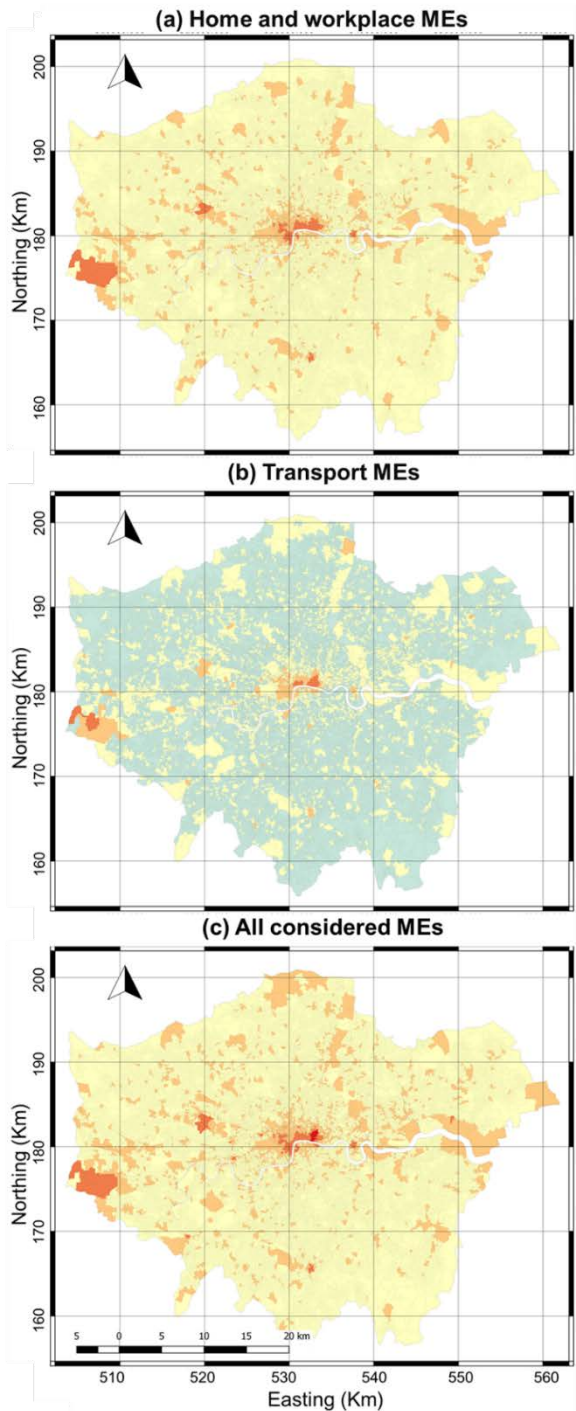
(a) Home and workplace MEs

Northing (Km)
200
190
180
170
160

(b) Transport MEs

Northing (Km)
200
190
180
170
160

(c) All considered MEs

Northing (Km)
200
190
180
170
160

5 0 5 10 15 20 km

510 520 530 540 550 560
Easting (Km)